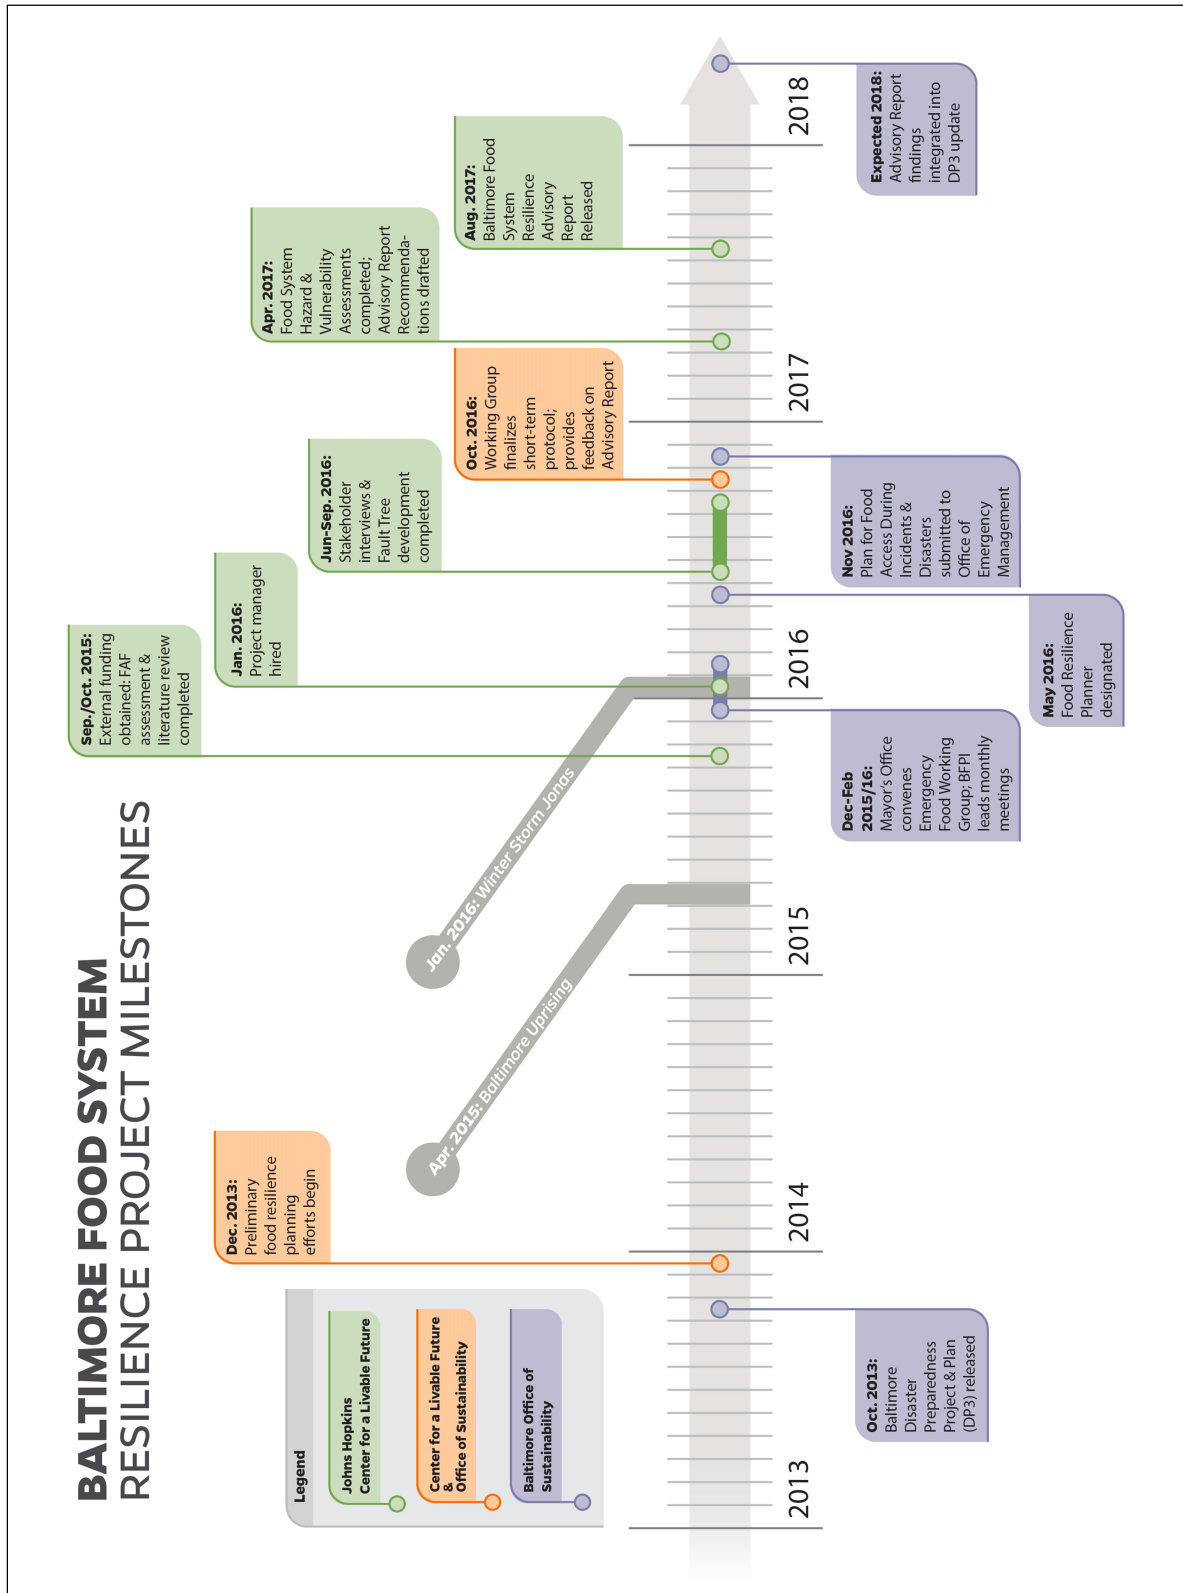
BALTIMORE FOOD SYSTEM
RESILIENCE PROJECT MILESTONES

Legend
Johns Hopkins Center for a Livable Future
Center for a Livable Future & Office of Sustainability
Baltimore Office of Sustainability

2013
2014
2015
2016
2017
2018

Oct. 2013: Baltimore Disaster Preparedness Project & Plan (DP3) released

Dec. 2013: Preliminary food resilience planning efforts begin

Apr. 2015: Baltimore Uprising

Jan. 2016: Winter Storm Jonas

Sep./Oct. 2015: External funding obtained: FAF assessment & literature review completed

Dec-Feb 2015/16: Mayor's Office convenes Emergency Food Working Group; BFPI leads monthly meetings

Jan. 2016: Project manager hired

May 2016: Food Resilience Planner designated

Jun-Sep. 2016: Stakeholder interviews & Fault Tree development completed

Nov 2016: Plan for Food Access During Incidents & Disasters submitted to Office of Emergency Management

Oct. 2016: Working Group finalizes short-term protocol; provides feedback on Advisory Report

Apr. 2017: Food System Hazard & Vulnerability Assessments completed; Advisory Report Recommendations drafted

Aug. 2017: Baltimore Food System Resilience Advisory Report Released

Expected 2018: Advisory Report findings integrated into DP3 update